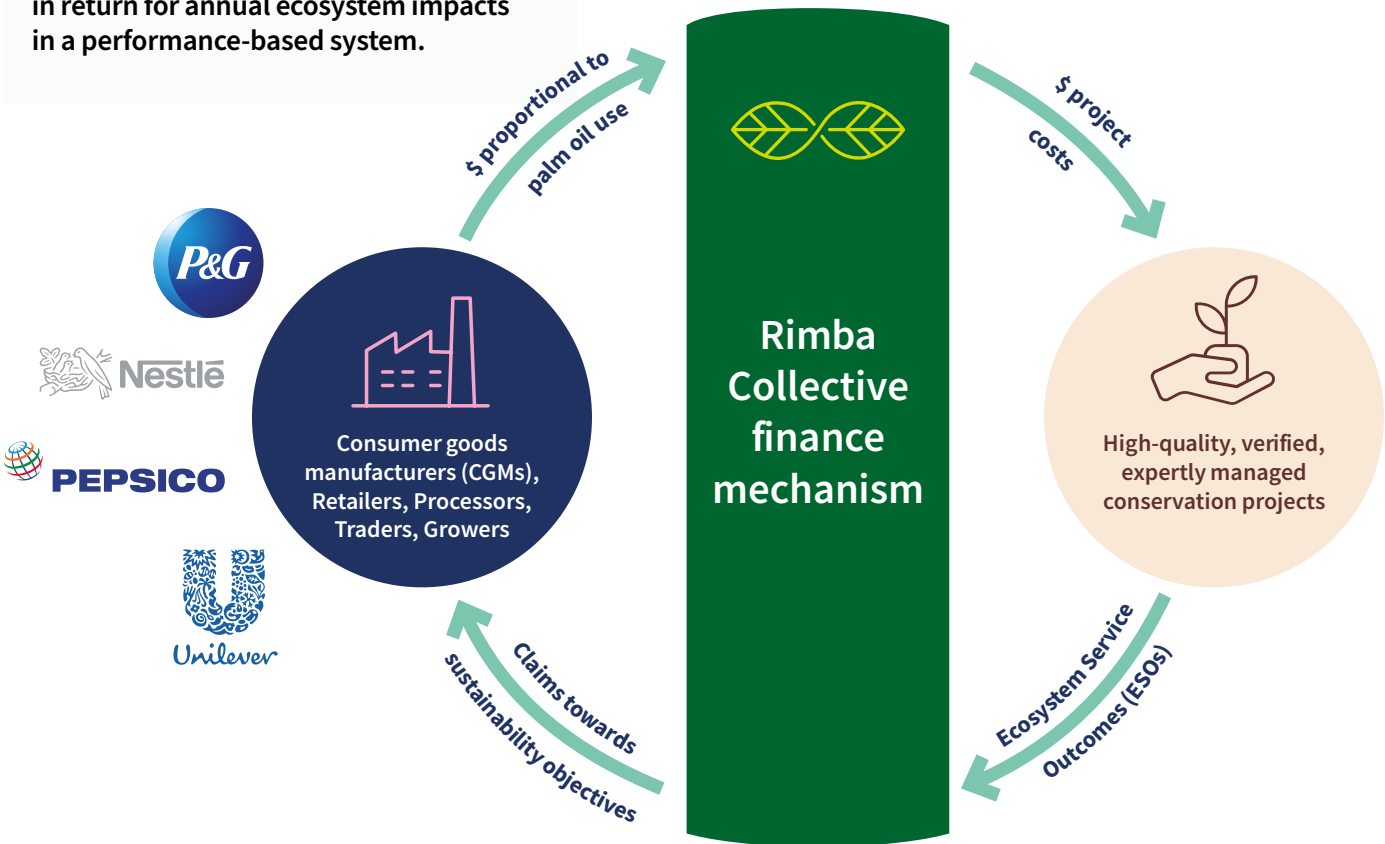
in return for annual ecosystem impacts in a performance-based system.

$ proportional to palm oil use

$ project costs

P&G

Nestlé

PEPSICO

Unilever

Consumer goods manufacturers (CGMs), Retailers, Processors, Traders, Growers

Rimba Collective finance mechanism

High-quality, verified, expertly managed conservation projects

Claims towards sustainability objectives

Ecosystem Service Outcomes (ESOs)